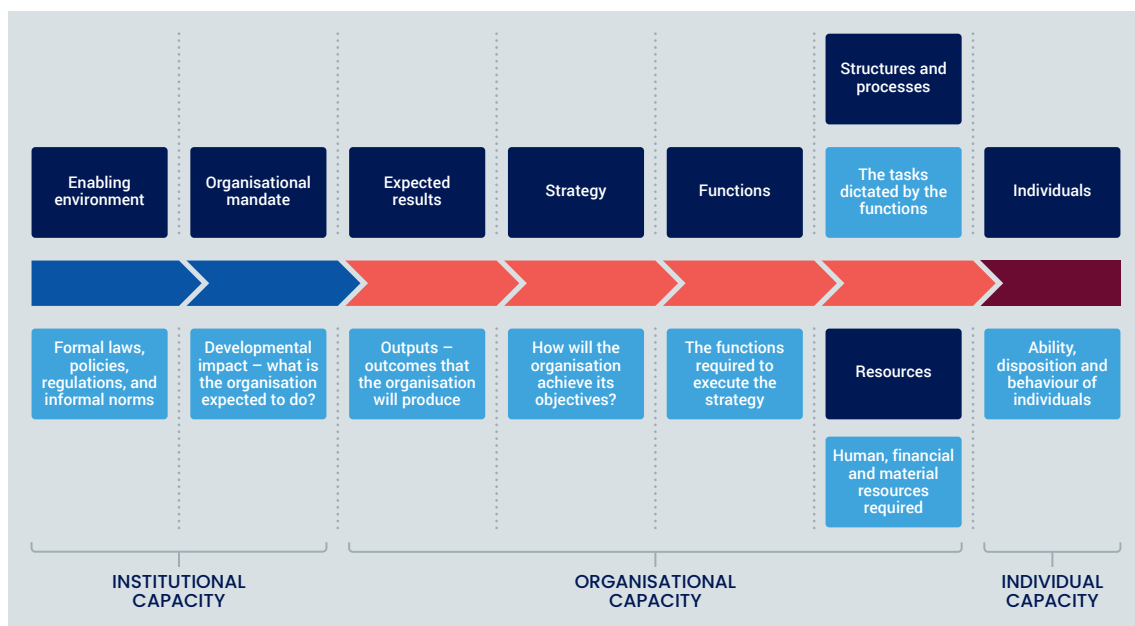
Structures and processes

Enabling environment

Organisational mandate

Expected results

Strategy

Functions

The tasks dictated by the functions

Individuals

Formal laws, policies, regulations, and informal norms

Developmental impact – what is the organisation expected to do?

Outputs – outcomes that the organisation will produce

How will the organisation achieve its objectives?

The functions required to execute the strategy

Resources

Ability, disposition and behaviour of individuals

Human, financial and material resources required

INSTITUTIONAL CAPACITY

ORGANISATIONAL CAPACITY

INDIVIDUAL CAPACITY